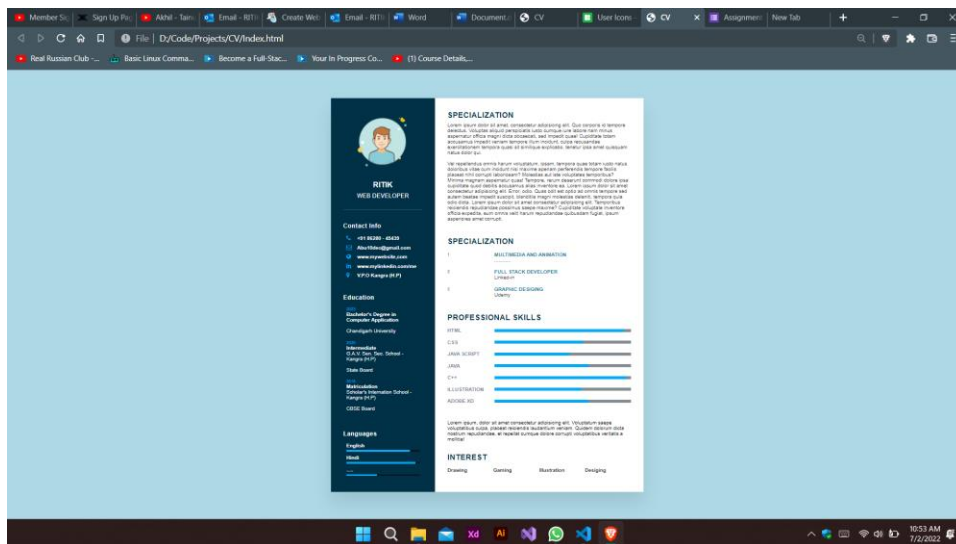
Member Sc | Sign Up Pa | Akhil - Tain | Email - RITI | Create Web | Email - RITI | Word | Documents | CV | User Icons | CV | Assignment | New Tab

File | D:/Code/Projects/CV/Index.html

Real Russian Club -... | Basic Linux Comma... | Become a Full-Stac... | Your In Progress Co... | (1) Course Details,...

RITIK
WEB DEVELOPER

Contact Info
+91 86280 - 65439
Abcffdsc@gmail.com
www.mywebsite.com
www.mylinkedin.com/me
V.P.O Kangra (H.P)

Education
Bachelor's Degree in Computer Application
Chandigarh University

Intermediate
D.A.V. Sen. Sec. School - Kangra (H.P)
State Board

Matriculation
Scholar's Internation School - Kangra (H.P)
CBSE Board

Languages
English
Hindi

SPECIALIZATION
Lorem ipsum dolor sit amet, consectetur adipisicing elit. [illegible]

Vel repellendus omnis harum voluptatum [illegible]

SPECIALIZATION
1 MULTIMEDIA AND ANIMATION
2 FULL STACK DEVELOPER
Linkedin
3 GRAPHIC DESIGNING
Udemy

PROFESSIONAL SKILLS
HTML
CSS
JAVA SCRIPT
JAVA
C++
ILLUSTRATION
ADOBE XD

Lorem ipsum dolor sit amet consectetur adipisicing elit. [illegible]

INTEREST
Drawing
Gaming
Illustration
Designing

10:53 AM
7/2/2022